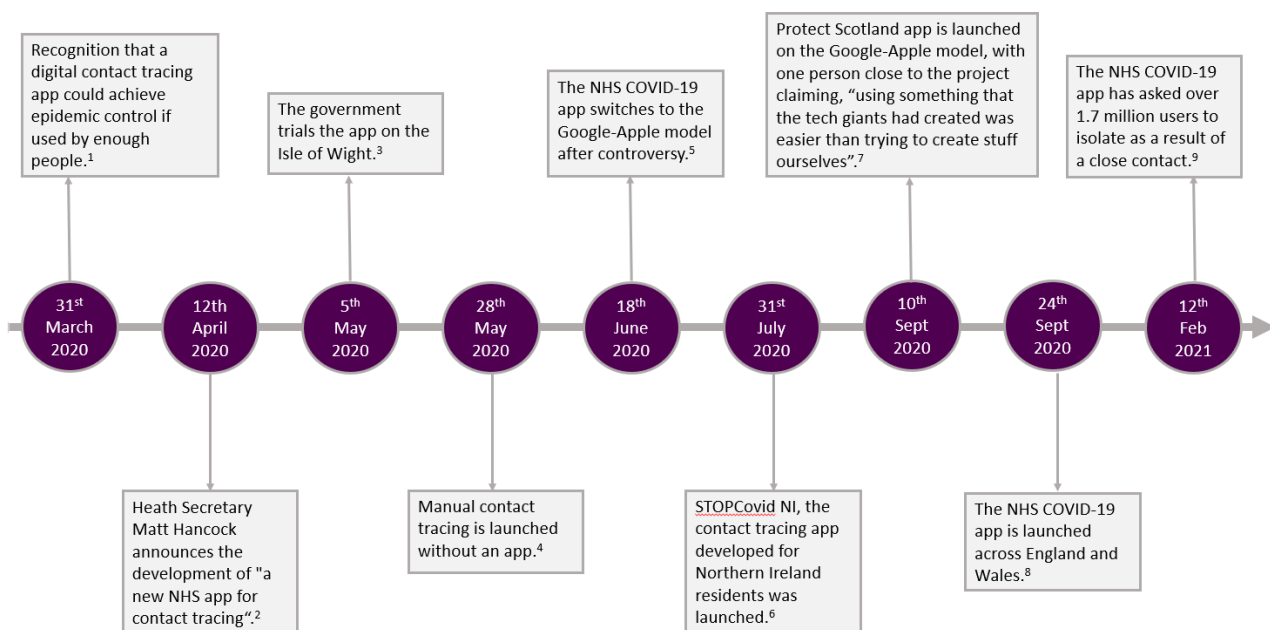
Recognition that a digital contact tracing app could achieve epidemic control if used by enough people.$^1$

31$^{st}$ March 2020

12th April 2020

Heath Secretary Matt Hancock announces the development of "a new NHS app for contact tracing".$^2$

The government trials the app on the Isle of Wight.$^3$

5$^{th}$ May 2020

28$^{th}$ May 2020

Manual contact tracing is launched without an app.$^4$

The NHS COVID-19 app switches to the Google-Apple model after controversy.$^5$

18$^{th}$ June 2020

31$^{st}$ July 2020

STOPCovid NI, the contact tracing app developed for Northern Ireland residents was launched.$^6$

Protect Scotland app is launched on the Google-Apple model, with one person close to the project claiming, "using something that the tech giants had created was easier than trying to create stuff ourselves".$^7$

10$^{th}$ Sept 2020

24$^{th}$ Sept 2020

The NHS COVID-19 app is launched across England and Wales.$^8$

The NHS COVID-19 app has asked over 1.7 million users to isolate as a result of a close contact.$^9$

12$^{th}$ Feb 2021